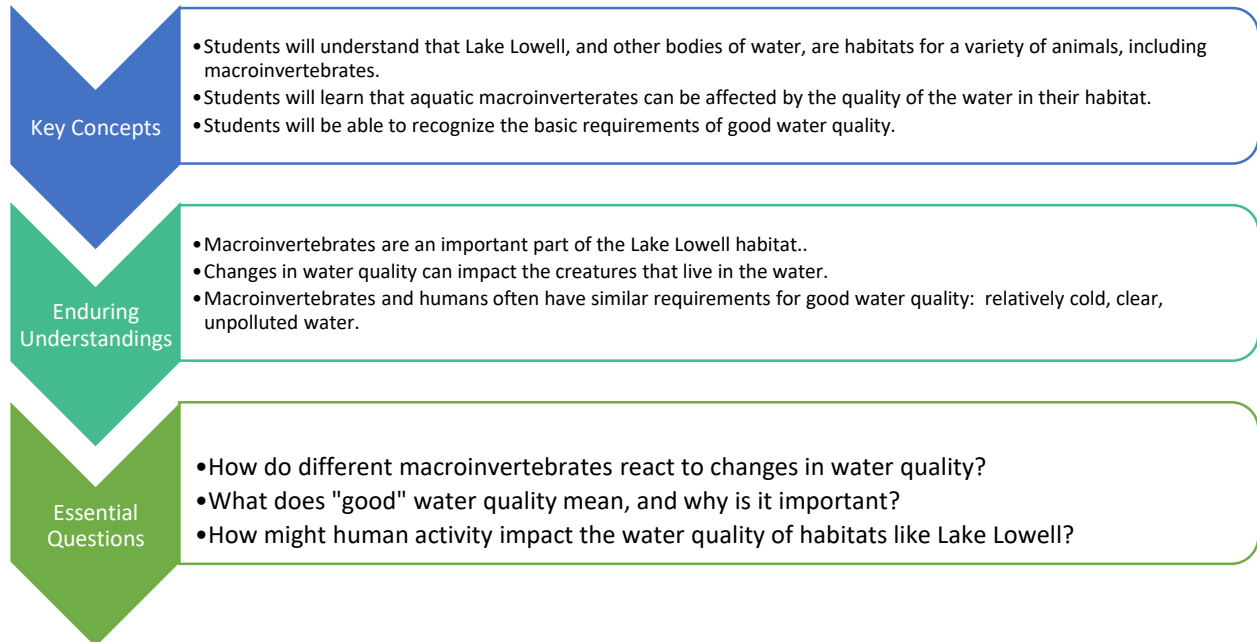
Key Concepts

• Students will understand that Lake Lowell, and other bodies of water, are habitats for a variety of animals, including macroinvertebrates.
• Students will learn that aquatic macroinverterates can be affected by the quality of the water in their habitat.
• Students will be able to recognize the basic requirements of good water quality.

Enduring Understandings

• Macroinvertebrates are an important part of the Lake Lowell habitat..
• Changes in water quality can impact the creatures that live in the water.
• Macroinvertebrates and humans often have similar requirements for good water quality: relatively cold, clear, unpolluted water.

Essential Questions

• How do different macroinvertebrates react to changes in water quality?
• What does "good" water quality mean, and why is it important?
• How might human activity impact the water quality of habitats like Lake Lowell?